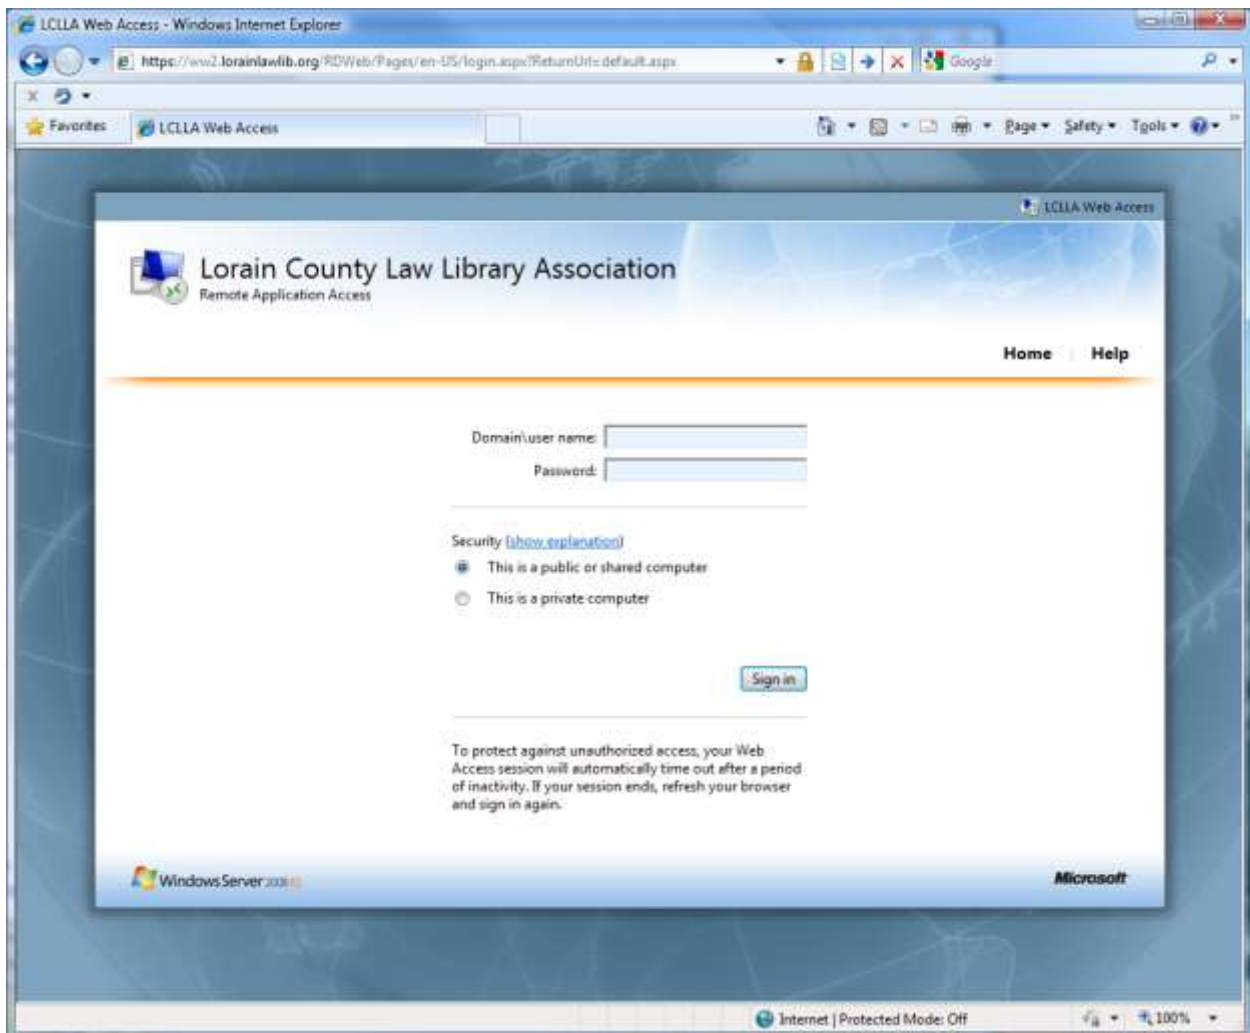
LCLLA Web Access - Windows Internet Explorer

https://ww2.lorainlawlib.org/RDWeb/Pages/en-US/login.aspx?ReturnUrl=default.aspx

Google

Favorites

LCLLA Web Access

Page ▾ Safety ▾ Tools ▾

LCLLA Web Access

Lorain County Law Library Association
Remote Application Access

Home Help

Domain\user name:
Password:

Security (show explanation)
This is a public or shared computer
This is a private computer

Sign in

To protect against unauthorized access, your Web Access session will automatically time out after a period of inactivity. If your session ends, refresh your browser and sign in again.

Windows Server 2008 R2

Microsoft

Internet | Protected Mode: Off

100%